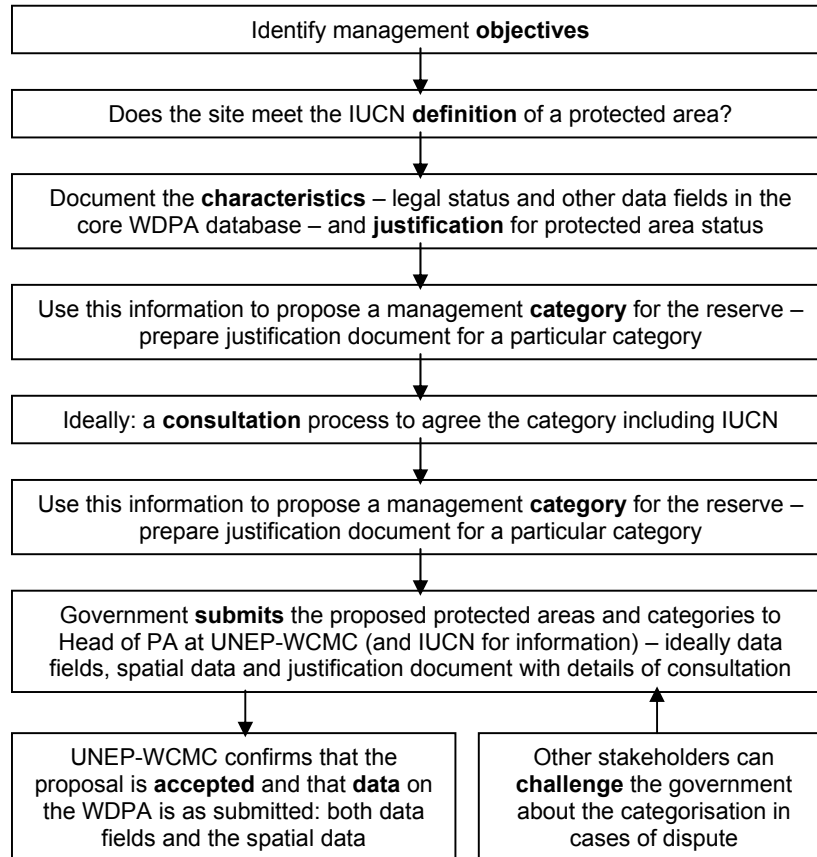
Identify management **objectives**

Does the site meet the IUCN **definition** of a protected area?

Document the **characteristics** – legal status and other data fields in the core WDPA database – and **justification** for protected area status

Use this information to propose a management **category** for the reserve – prepare justification document for a particular category

Ideally: a **consultation** process to agree the category including IUCN

Use this information to propose a management **category** for the reserve – prepare justification document for a particular category

Government **submits** the proposed protected areas and categories to Head of PA at UNEP-WCMC (and IUCN for information) – ideally data fields, spatial data and justification document with details of consultation

UNEP-WCMC confirms that the proposal is **accepted** and that **data** on the WDPA is as submitted: both data fields and the spatial data

Other stakeholders can **challenge** the government about the categorisation in cases of dispute